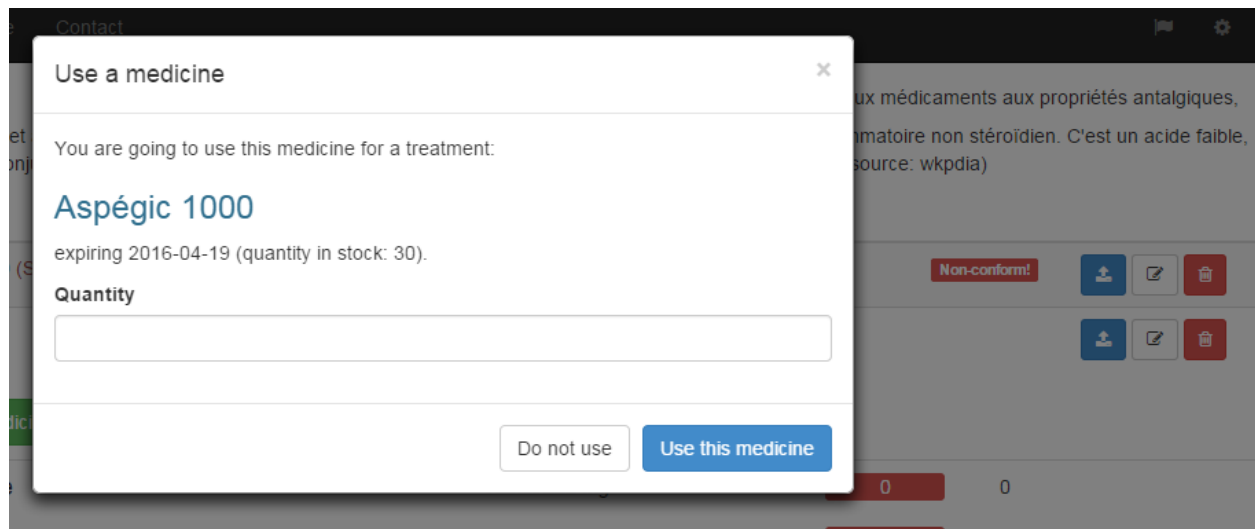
Contact

Use a medicine

×

You are going to use this medicine for a treatment:

Aspégic 1000

expiring 2016-04-19 (quantity in stock: 30).

Quantity

Do not use

Use this medicine

ux médicaments aux propriétés antalgiques,

mmatoire non stéroïdien. C'est un acide faible, source: wkpdia)

Non-conform!

0

0